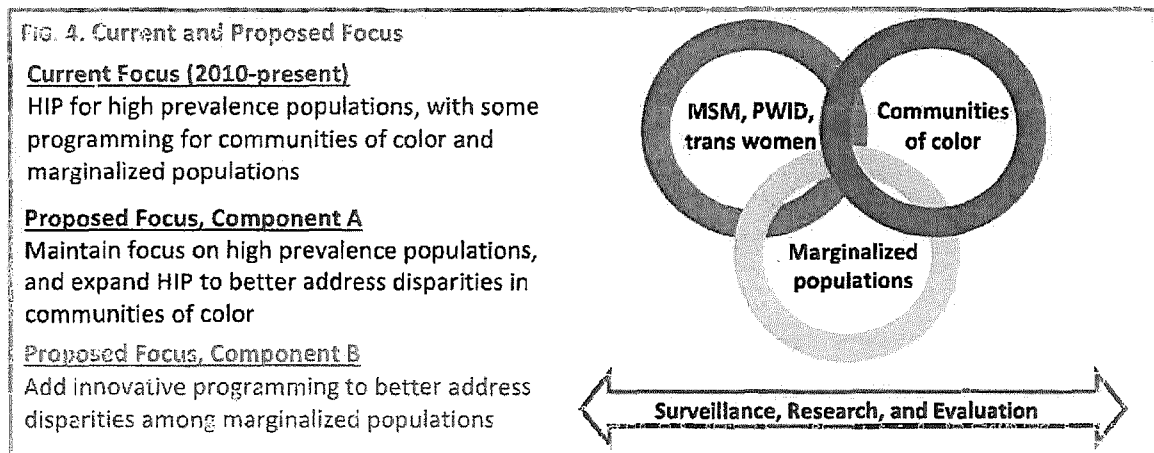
Fig. 4. Current and Proposed Focus

Current Focus (2010-present)
HIP for high prevalence populations, with some programming for communities of color and marginalized populations

Proposed Focus, Component A
Maintain focus on high prevalence populations, and expand HIP to better address disparities in communities of color

Proposed Focus, Component B
Add innovative programming to better address disparities among marginalized populations

MSM, PWID, trans women

Communities of color

Marginalized populations

Surveillance, Research, and Evaluation